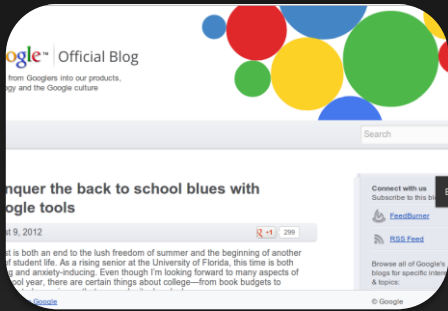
ogle™ | Official Blog
from Googlers into our products, ogy and the Google culture

Search

nquer the back to school blues with ogle tools

st 9, 2012

+1 299

r is both an end to the lush freedom of summer and the beginning of another of student life. As a rising senior at the University of Florida, this time is both g and anxiety-inducing. Even though I'm looking forward to many aspects of hool year, there are certain things about college—from book budgets to

Google

Connect with us
Subscribe to this bl

FeedBurner

RSS Feed

Browse all of Google's blogs for specific intere & for topics:

© Google